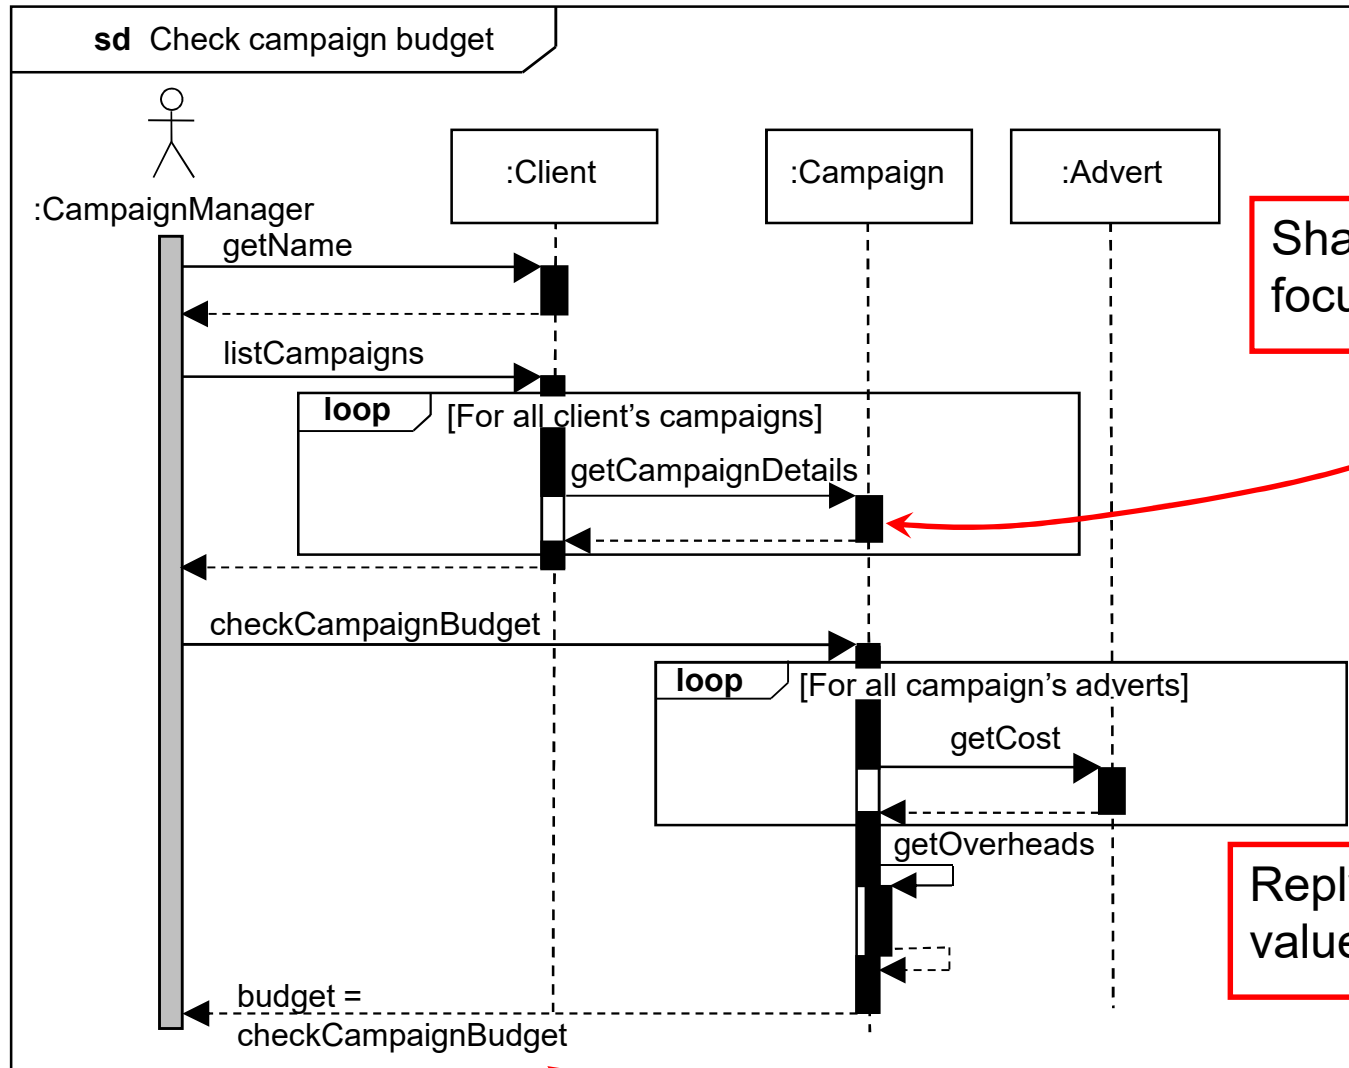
sd Check campaign budget

:CampaignManager

:Client

:Campaign

:Advert

Sha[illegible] focu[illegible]

getName

listCampaigns

loop [For all client's campaigns]

getCampaignDetails

checkCampaignBudget

loop [For all campaign's adverts]

getCost

getOverheads

Repl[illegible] value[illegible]

budget = checkCampaignBudget